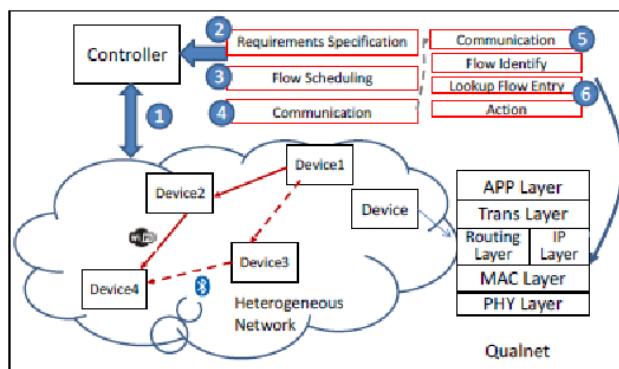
Controller

2 Requirements Specification

3 Flow Scheduling

4 Communication

Communication 5

Flow Identify

Lookup Flow Entry 6

Action

1

Device1

Device2

Device

Device3

Device4

Heterogeneous Network

APP Layer

Trans Layer

Routing Layer

IP Layer

MAC Layer

PHY Layer

Qualnet